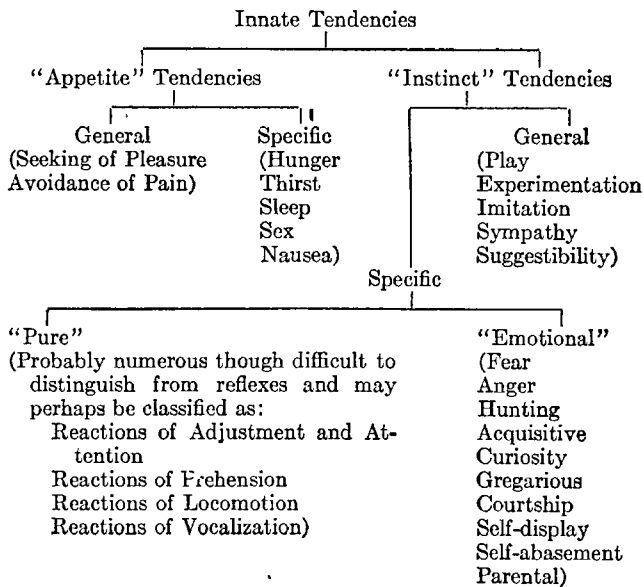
Innate Tendencies

"Appetite" Tendencies

General
(Seeking of Pleasure
Avoidance of Pain)

Specific
(Hunger
Thirst
Sleep
Sex
Nausea)

"Instinct" Tendencies

General
(Play
Experimentation
Imitation
Sympathy
Suggestibility)

Specific

"Pure"
(Probably numerous though difficult to distinguish from reflexes and may perhaps be classified as:
Reactions of Adjustment and Attention
Reactions of Frehension
Reactions of Locomotion
Reactions of Vocalization)

"Emotional"
(Fear
Anger
Hunting
Acquisitive
Curiosity
Gregarious
Courtship
Self-display
Self-abasement
Parental)